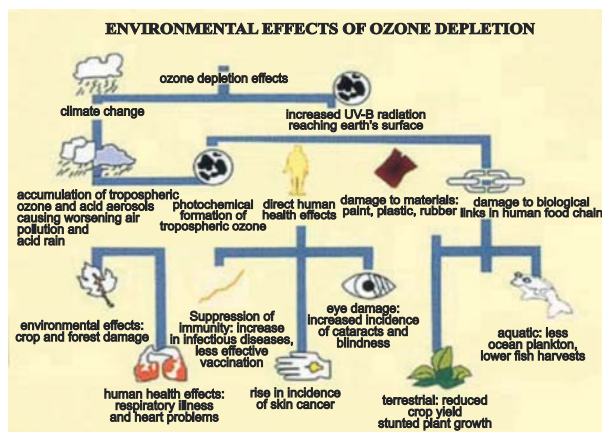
ENVIRONMENTAL EFFECTS OF OZONE DEPLETION

ozone depletion effects

climate change

increased UV-B radiation reaching earth's surface

accumulation of tropospheric ozone and acid aerosols causing worsening air pollution and acid rain

photochemical formation of tropospheric ozone

direct human health effects

damage to materials: paint, plastic, rubber

damage to biological links in human food chain

environmental effects: crop and forest damage

Suppression of immunity: increase in infectious diseases, less effective vaccination

eye damage: increased incidence of cataracts and blindness

aquatic: less ocean plankton, lower fish harvests

human health effects: respiratory illness and heart problems

rise in incidence of skin cancer

terrestrial: reduced crop yield stunted plant growth